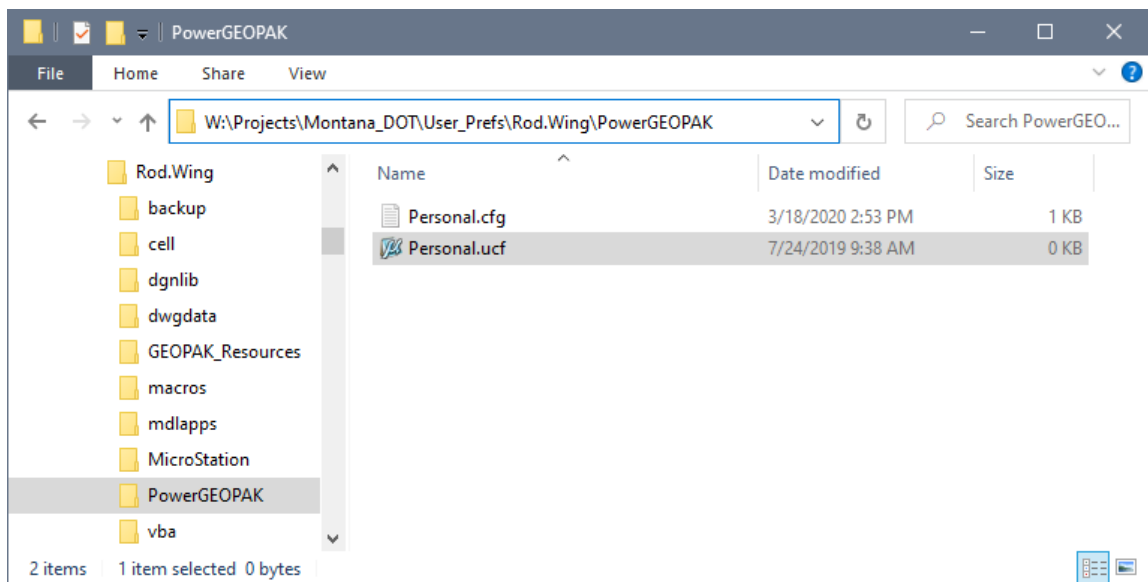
PowerGEOPAK

File Home Share View

W:\Projects\Montana_DOT\User_Prefs\Rod.Wing\PowerGEOPAK

Search PowerGEO...

Rod.Wing
backup
cell
dgnlib
dwgdata
GEOPAK_Resources
macros
mdlapps
MicroStation
PowerGEOPAK
vba

| Name | Date modified | Size |
|---|---|---|
| Personal.cfg | 3/18/2020 2:53 PM | 1 KB |
| Personal.ucf | 7/24/2019 9:38 AM | 0 KB |

2 items 1 item selected 0 bytes